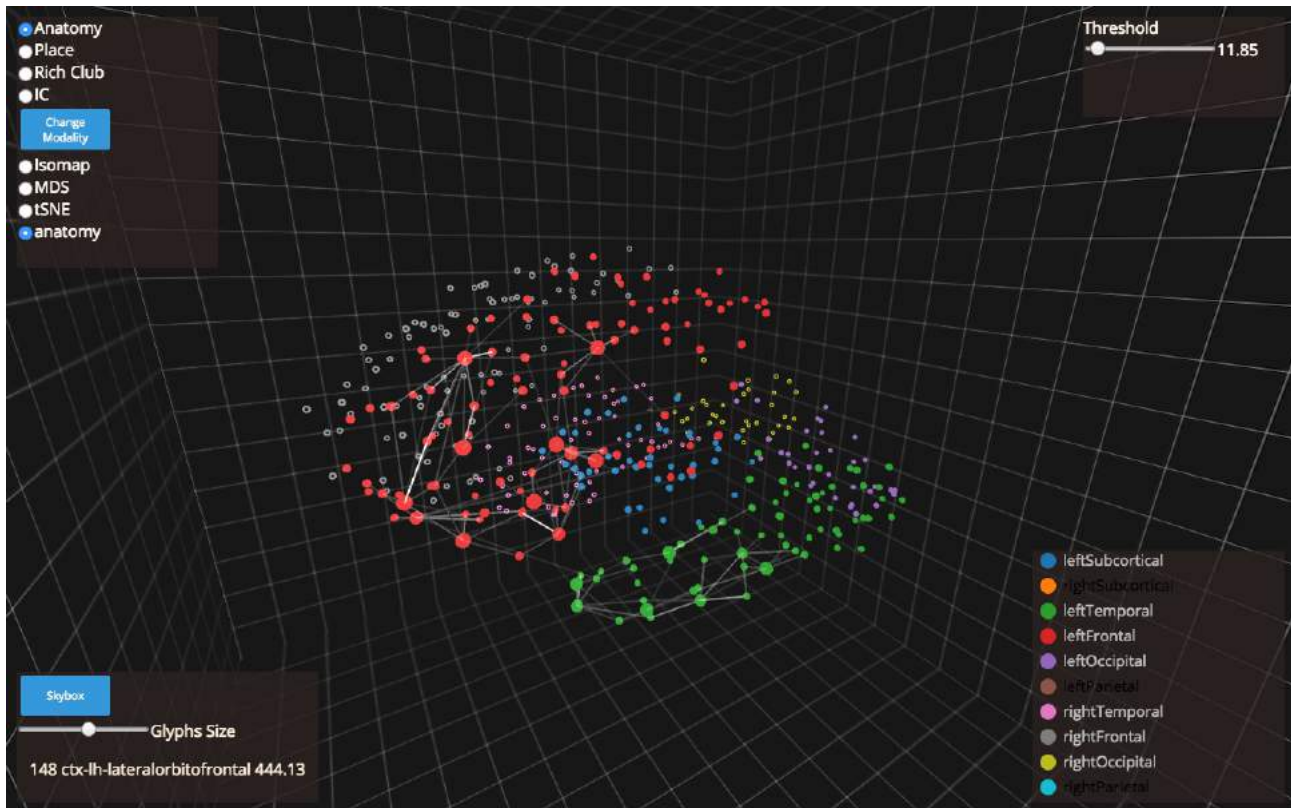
Anatomy
Place
Rich Club
IC
Change Modality
Isomap
MDS
tSNE
anatomy

Threshold
11.85

leftSubcortical
rightSubcortical
leftTemporal
leftFrontal
leftOccipital
leftParietal
rightTemporal
rightFrontal
rightOccipital
rightParietal

Skybox
Glyphs Size
148 ctx-lh-lateralorbitofrontal 444.13